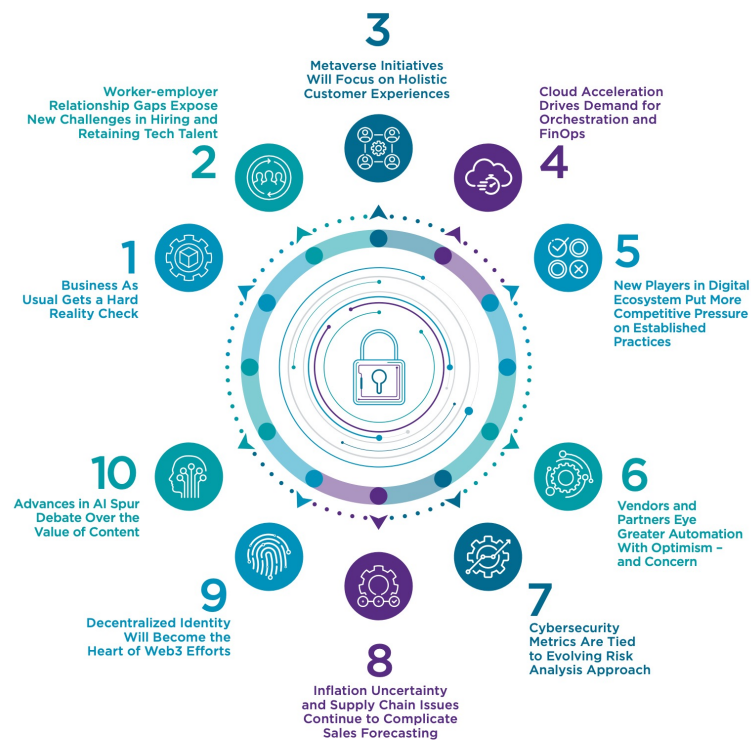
3
Metaverse Initiatives Will Focus on Holistic Customer Experiences

2
Worker-employer Relationship Gaps Expose New Challenges in Hiring and Retaining Tech Talent

4
Cloud Acceleration Drives Demand for Orchestration and FinOps

1
Business As Usual Gets a Hard Reality Check

5
New Players in Digital Ecosystem Put More Competitive Pressure on Established Practices

10
Advances in AI Spur Debate Over the Value of Content

6
Vendors and Partners Eye Greater Automation With Optimism – and Concern

9
Decentralized Identity Will Become the Heart of Web3 Efforts

7
Cybersecurity Metrics Are Tied to Evolving Risk Analysis Approach

8
Inflation Uncertainty and Supply Chain Issues Continue to Complicate Sales Forecasting